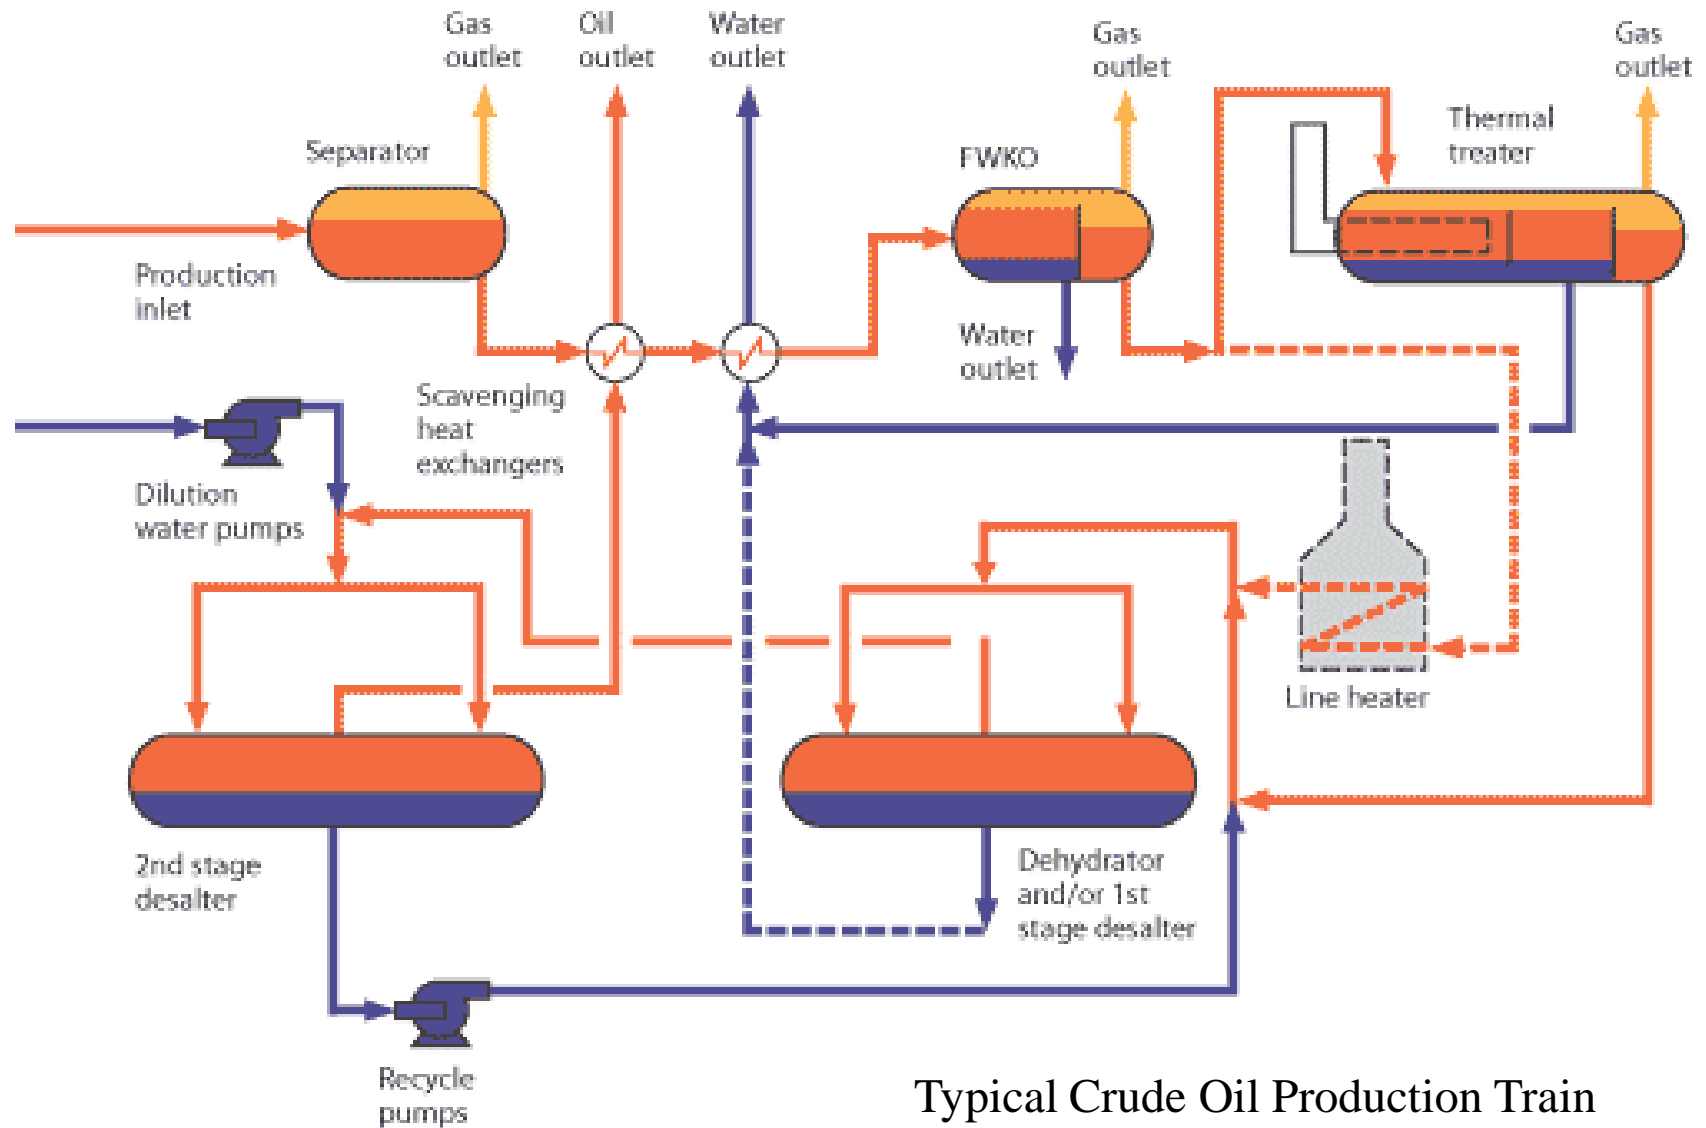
Gas outlet

Oil outlet

Water outlet

Gas outlet

Gas outlet

Separator

FWKO

Thermal treater

Production inlet

Water outlet

Scavenging heat exchangers

Dilution water pumps

Line heater

2nd stage desalter

Dehydrator and/or 1st stage desalter

Recycle pumps

Typical Crude Oil Production Train